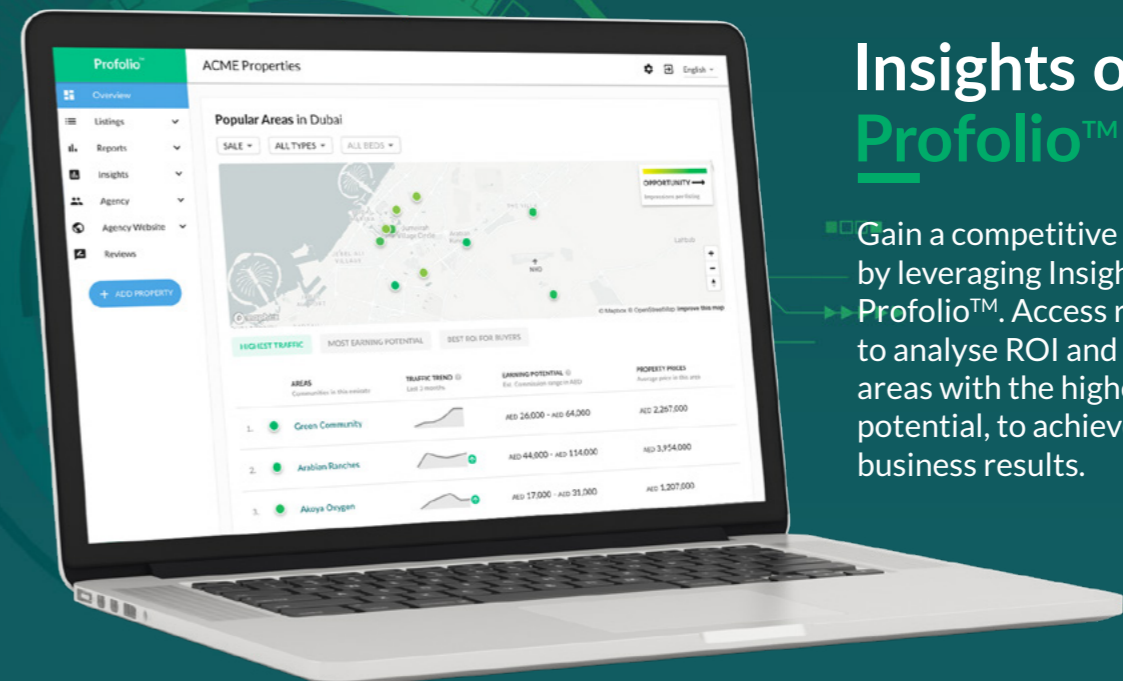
Profolio™

ACME Properties

English

Overview

Listings

Reports

Insights

Agency

Agency Website

Reviews

+ ADD PROPERTY

Popular Areas in Dubai

SALE ▾

ALL TYPES ▾

ALL BEDS ▾

OPPORTUNITY ⟶

Impressions per listing

Jumeirah Village Circle

Arabian Ranches

JEBEL ALI VILLAGE

Latifa

© Mapbox © OpenStreetMap Improve this map

HIGHEST TRAFFIC

MOST EARNING POTENTIAL

BEST ROI FOR BUYERS

| | AREAS<br>Communities in this emirate | TRAFFIC TREND<br>Last 3 months | EARNING POTENTIAL<br>Est. Commission range in AED | PROPERTY PRICES<br>Average price in this area |
|---|---|---|---|---|
| 1. | Green Community | | AED 26,000 - AED 64,000 | AED 2,267,000 |
| 2. | Arabian Ranches | | AED 44,000 - AED 114,000 | AED 3,954,000 |
| 3. | Akoya Oxygen | | AED 17,000 - AED 31,000 | AED 1,207,000 |

Insights o

Profolio™

Gain a competitive by leveraging Insigh Profolio™. Access r to analyse ROI and areas with the highe potential, to achiev business results.